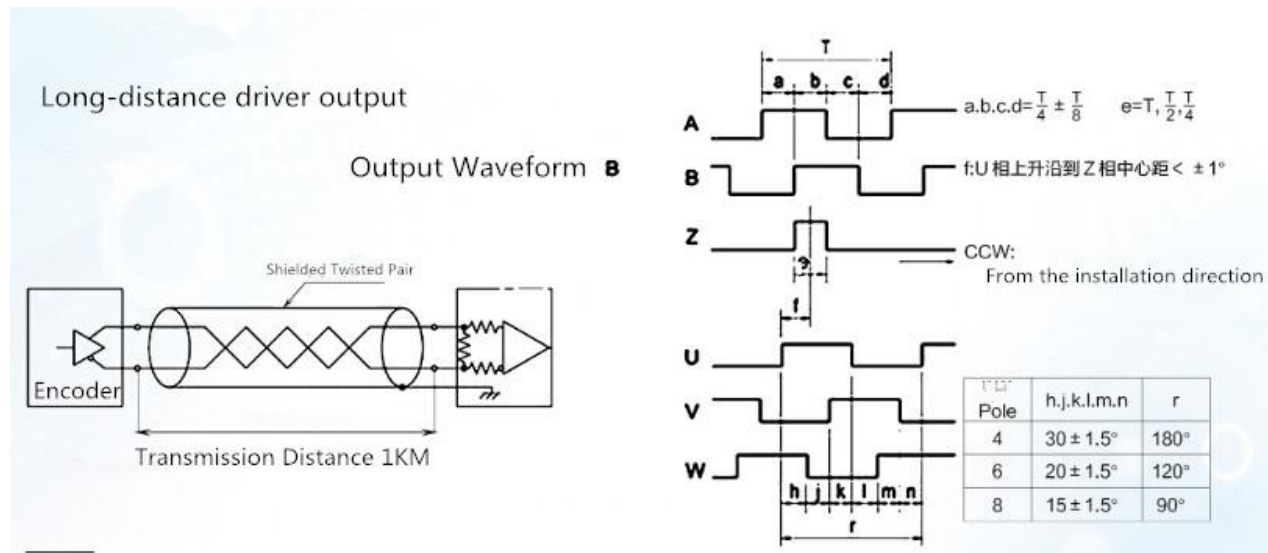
Long-distance driver output

Output Waveform B

Shielded Twisted Pair

Encoder

Transmission Distance 1KM

T

a b c d

A

a.b.c.d=$\frac{T}{4} \pm \frac{T}{8}$ e=T, $\frac{T}{2}$, $\frac{T}{4}$

B

f:U 相上升沿到 Z 相中心距 < ±1°

Z

e

CCW:
From the installation direction

f

U

V

W

h j k l m n

r

| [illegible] Pole | h.j.k.l.m.n | r |
|---|---|---|
| 4 | 30 ± 1.5° | 180° |
| 6 | 20 ± 1.5° | 120° |
| 8 | 15 ± 1.5° | 90° |